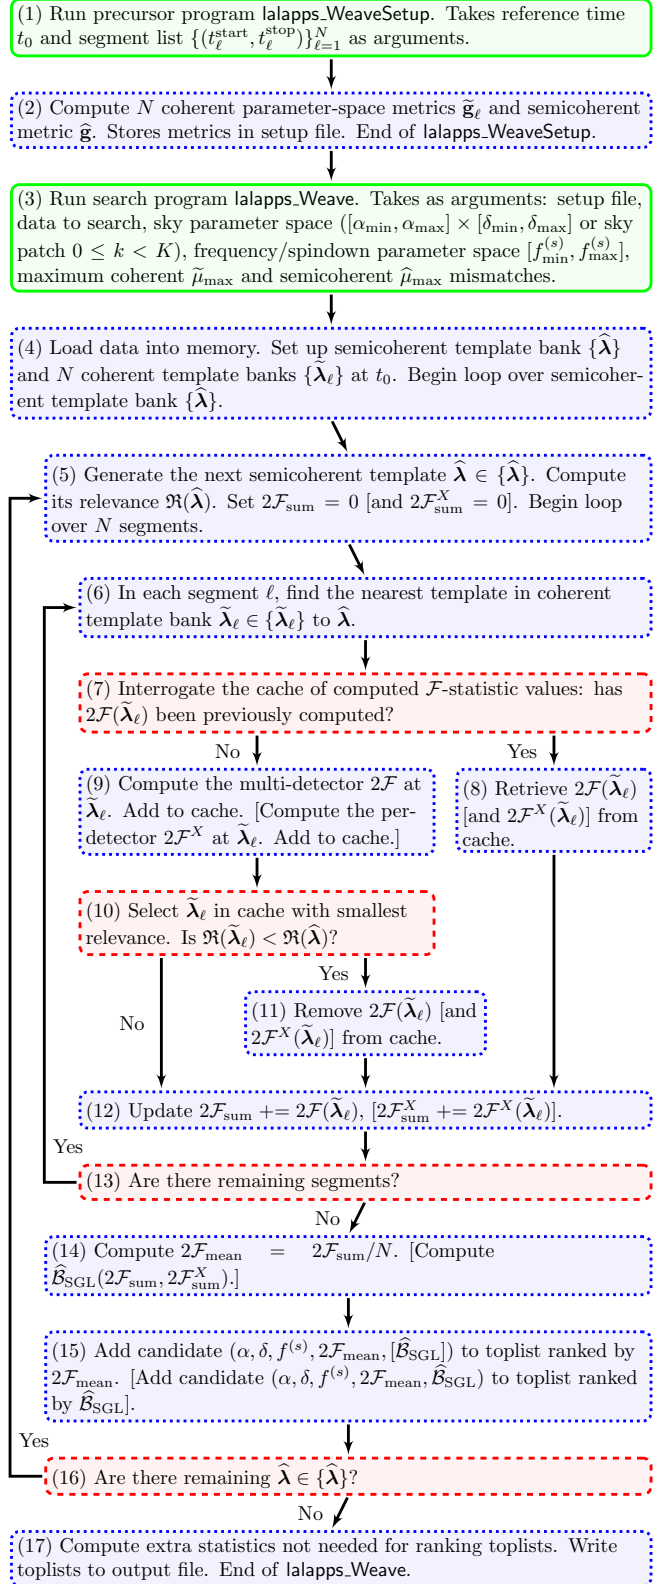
(1) Run precursor program lalapps_WeaveSetup. Takes reference time $t_0$ and segment list $\{(t_\ell^{\mathrm{start}}, t_\ell^{\mathrm{stop}})\}_{\ell=1}^{N}$ as arguments.

(2) Compute $N$ coherent parameter-space metrics $\widetilde{\mathbf{g}}_\ell$ and semicoherent metric $\widehat{\mathbf{g}}$. Stores metrics in setup file. End of lalapps_WeaveSetup.

(3) Run search program lalapps_Weave. Takes as arguments: setup file, data to search, sky parameter space ($[\alpha_{\min}, \alpha_{\max}] \times [\delta_{\min}, \delta_{\max}]$ or sky patch $0 \le k < K$), frequency/spindown parameter space $[f_{\min}^{(s)}, f_{\max}^{(s)}]$, maximum coherent $\widetilde{\mu}_{\max}$ and semicoherent $\widehat{\mu}_{\max}$ mismatches.

(4) Load data into memory. Set up semicoherent template bank $\{\widehat{\boldsymbol{\lambda}}\}$ and $N$ coherent template banks $\{\widetilde{\boldsymbol{\lambda}}_\ell\}$ at $t_0$. Begin loop over semicoherent template bank $\{\widehat{\boldsymbol{\lambda}}\}$.

(5) Generate the next semicoherent template $\widehat{\boldsymbol{\lambda}} \in \{\widehat{\boldsymbol{\lambda}}\}$. Compute its relevance $\mathfrak{R}(\widehat{\boldsymbol{\lambda}})$. Set $2\mathcal{F}_{\mathrm{sum}} = 0$ [and $2\mathcal{F}_{\mathrm{sum}}^{X} = 0$]. Begin loop over $N$ segments.

(6) In each segment $\ell$, find the nearest template in coherent template bank $\widetilde{\boldsymbol{\lambda}}_\ell \in \{\widetilde{\boldsymbol{\lambda}}_\ell\}$ to $\widehat{\boldsymbol{\lambda}}$.

(7) Interrogate the cache of computed $\mathcal{F}$-statistic values: has $2\mathcal{F}(\widetilde{\boldsymbol{\lambda}}_\ell)$ been previously computed?

No

Yes

(9) Compute the multi-detector $2\mathcal{F}$ at $\widetilde{\boldsymbol{\lambda}}_\ell$. Add to cache. [Compute the per-detector $2\mathcal{F}^{X}$ at $\widetilde{\boldsymbol{\lambda}}_\ell$. Add to cache.]

(8) Retrieve $2\mathcal{F}(\widetilde{\boldsymbol{\lambda}}_\ell)$ [and $2\mathcal{F}^{X}(\widetilde{\boldsymbol{\lambda}}_\ell)$] from cache.

(10) Select $\widetilde{\boldsymbol{\lambda}}_\ell$ in cache with smallest relevance. Is $\mathfrak{R}(\widetilde{\boldsymbol{\lambda}}_\ell) < \mathfrak{R}(\widehat{\boldsymbol{\lambda}})$?

Yes

No

(11) Remove $2\mathcal{F}(\widetilde{\boldsymbol{\lambda}}_\ell)$ [and $2\mathcal{F}^{X}(\widetilde{\boldsymbol{\lambda}}_\ell)$] from cache.

(12) Update $2\mathcal{F}_{\mathrm{sum}} \mathrel{+}= 2\mathcal{F}(\widetilde{\boldsymbol{\lambda}}_\ell)$, $[2\mathcal{F}_{\mathrm{sum}}^{X} \mathrel{+}= 2\mathcal{F}^{X}(\widetilde{\boldsymbol{\lambda}}_\ell)]$.

Yes

(13) Are there remaining segments?

No

(14) Compute $2\mathcal{F}_{\mathrm{mean}} = 2\mathcal{F}_{\mathrm{sum}}/N$. [Compute $\widehat{\mathcal{B}}_{\mathrm{SGL}}(2\mathcal{F}_{\mathrm{sum}}, 2\mathcal{F}_{\mathrm{sum}}^{X})$.]

(15) Add candidate $(\alpha, \delta, f^{(s)}, 2\mathcal{F}_{\mathrm{mean}}, [\widehat{\mathcal{B}}_{\mathrm{SGL}}])$ to toplist ranked by $2\mathcal{F}_{\mathrm{mean}}$. [Add candidate $(\alpha, \delta, f^{(s)}, 2\mathcal{F}_{\mathrm{mean}}, \widehat{\mathcal{B}}_{\mathrm{SGL}})$ to toplist ranked by $\widehat{\mathcal{B}}_{\mathrm{SGL}}$].

Yes

(16) Are there remaining $\widehat{\boldsymbol{\lambda}} \in \{\widehat{\boldsymbol{\lambda}}\}$?

No

(17) Compute extra statistics not needed for ranking toplists. Write toplists to output file. End of lalapps_Weave.